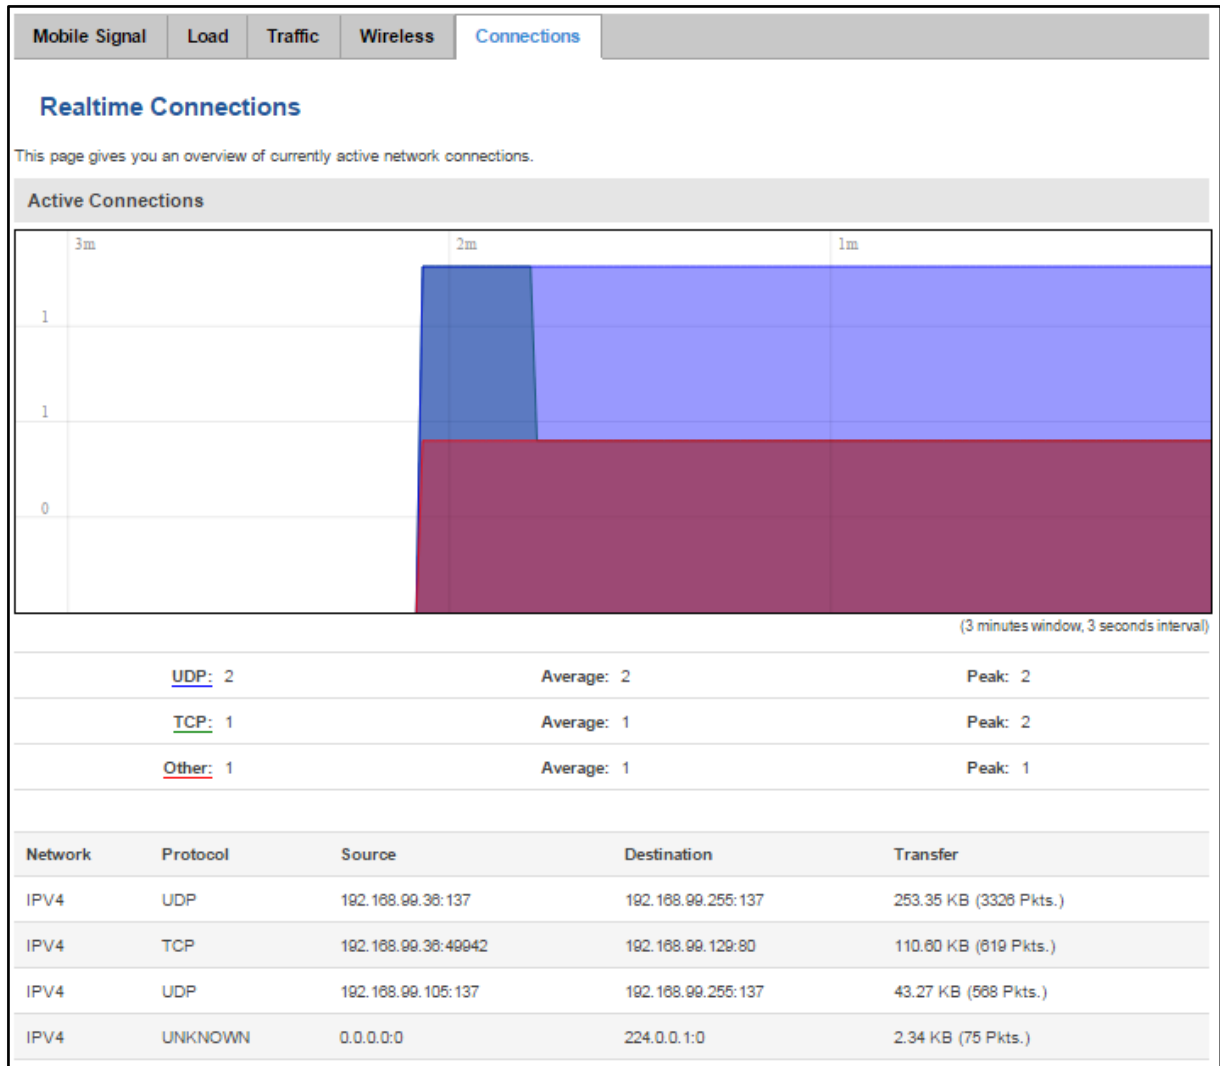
Mobile Signal | Load | Traffic | Wireless | Connections

Realtime Connections

This page gives you an overview of currently active network connections.

Active Connections

3m
2m
1m
1
1
0

(3 minutes window, 3 seconds interval)

| | | |
|---|---|---|
| UDP: 2 | Average: 2 | Peak: 2 |
| TCP: 1 | Average: 1 | Peak: 2 |
| Other: 1 | Average: 1 | Peak: 1 |

| Network | Protocol | Source | Destination | Transfer |
|---|---|---|---|---|
| IPV4 | UDP | 192.168.99.36:137 | 192.168.99.255:137 | 253.35 KB (3326 Pkts.) |
| IPV4 | TCP | 192.168.99.36:49942 | 192.168.99.129:80 | 110.60 KB (619 Pkts.) |
| IPV4 | UDP | 192.168.99.105:137 | 192.168.99.255:137 | 43.27 KB (568 Pkts.) |
| IPV4 | UNKNOWN | 0.0.0.0:0 | 224.0.0.1:0 | 2.34 KB (75 Pkts.) |